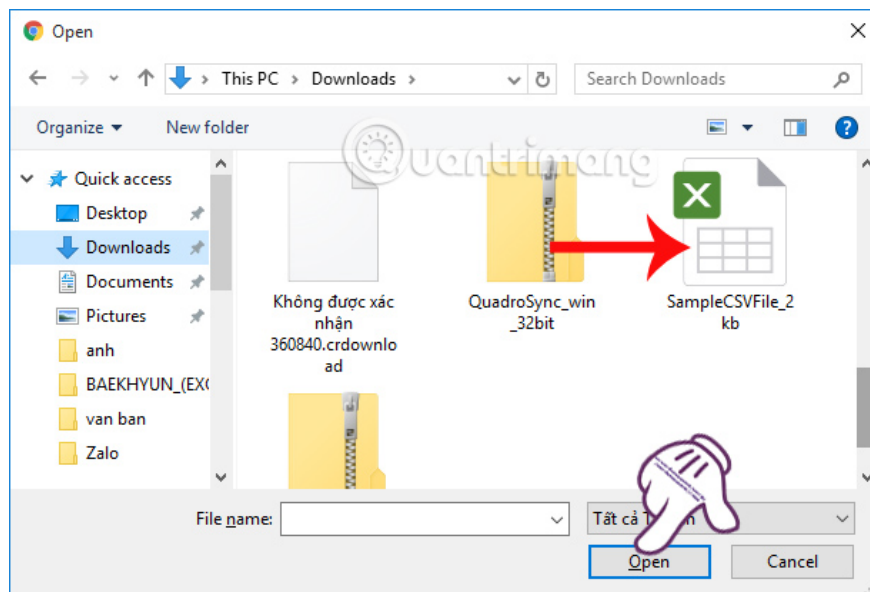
Open

This PC > Downloads >

Search Downloads

Organize ▾ New folder

Quick access
Desktop
Downloads
Documents
Pictures
anh
BAEKHYUN_(EX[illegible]
van ban
Zalo

Quantrimang

Không được xác nhận 360840.crdownload

QuadroSync_win_32bit

SampleCSVFile_2kb

File name:

Tất cả T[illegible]

Open

Cancel